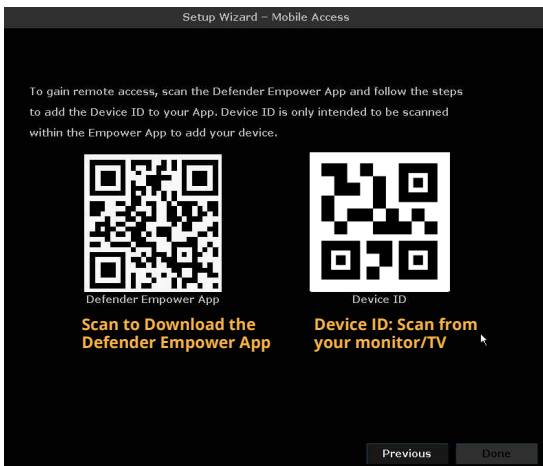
Setup Wizard – Mobile Access

To gain remote access, scan the Defender Empower App and follow the steps to add the Device ID to your App. Device ID is only intended to be scanned within the Empower App to add your device.

Defender Empower App

Device ID

Scan to Download the Defender Empower App

Device ID: Scan from your monitor/TV

Previous

Done